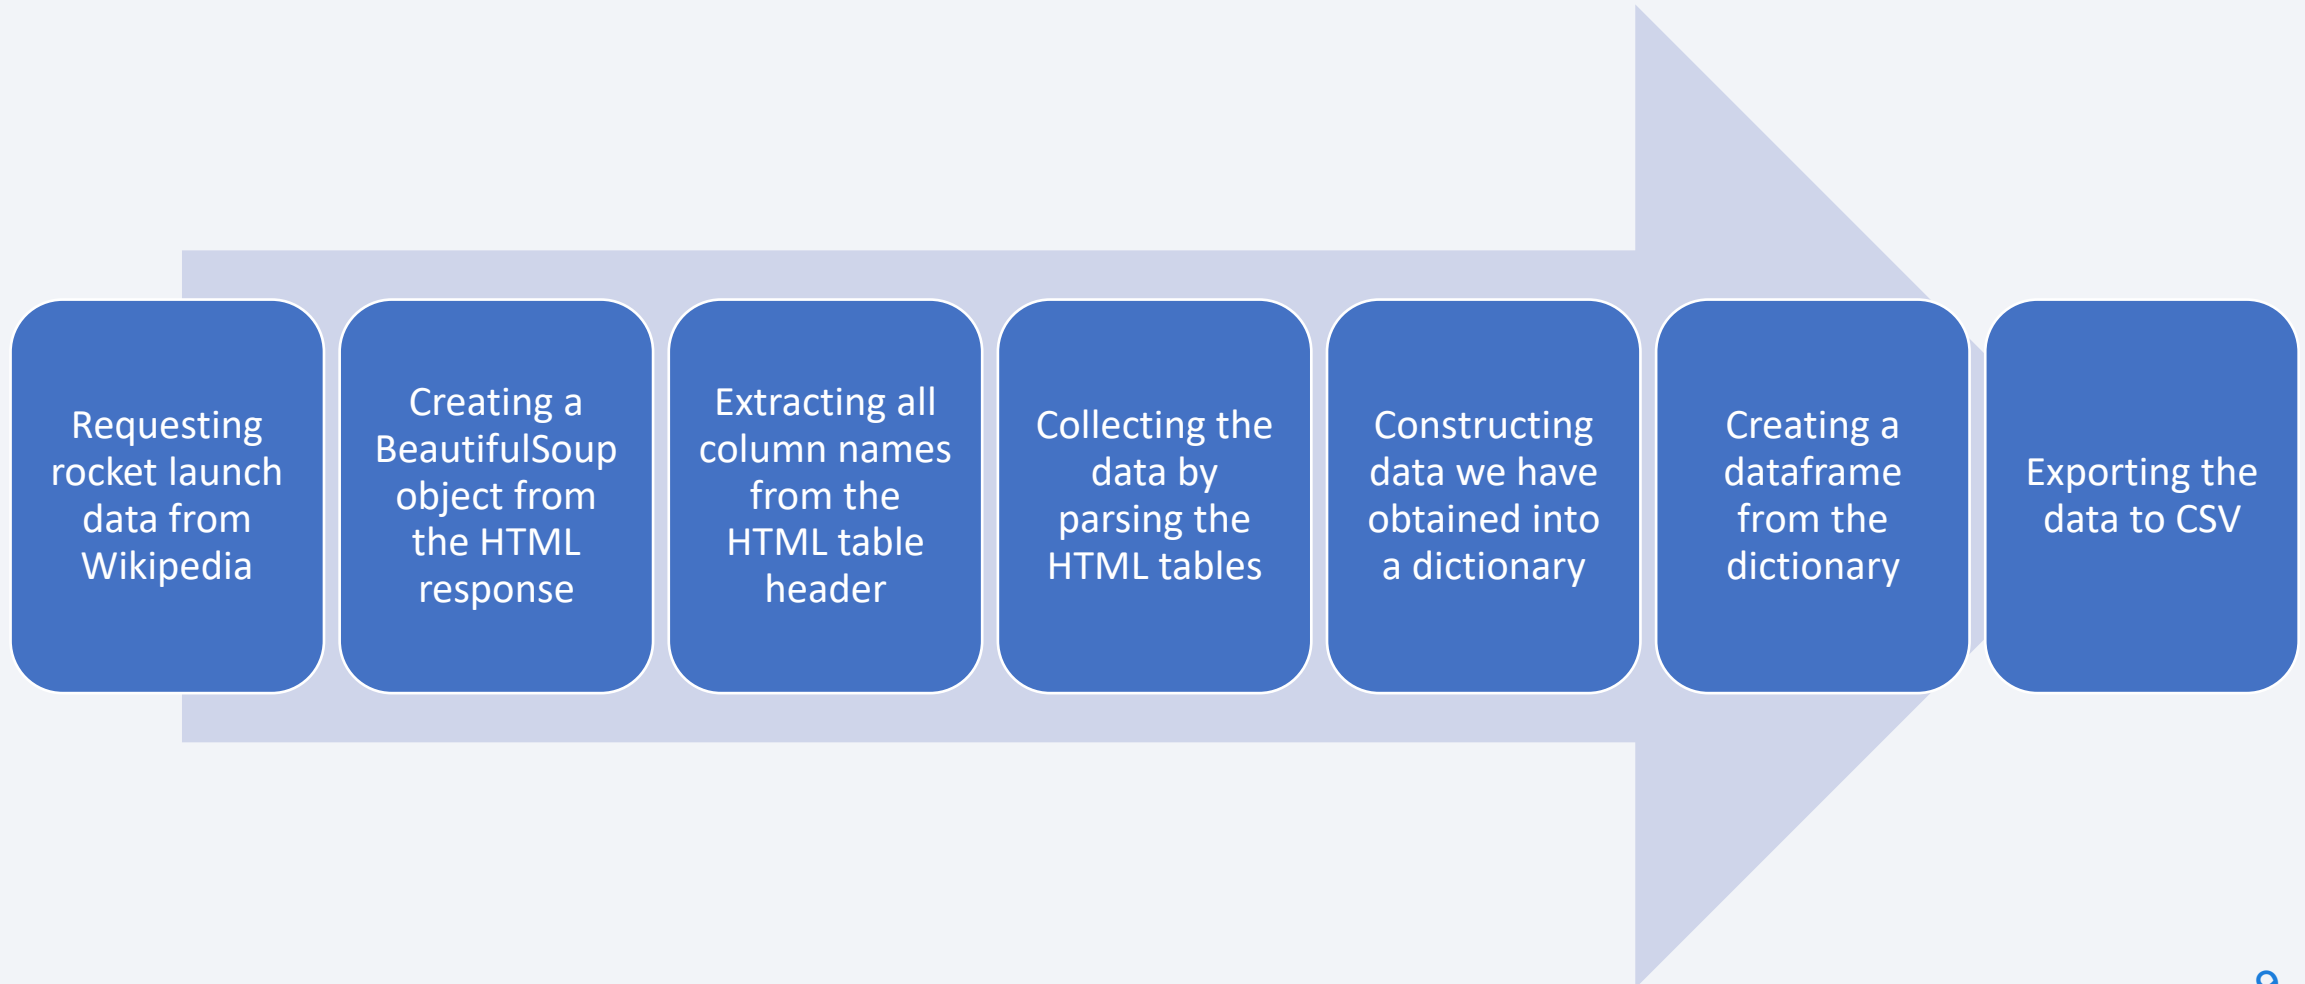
Requesting rocket launch data from Wikipedia

Creating a BeautifulSoup object from the HTML response

Extracting all column names from the HTML table header

Collecting the data by parsing the HTML tables

Constructing data we have obtained into a dictionary

Creating a dataframe from the dictionary

Exporting the data to CSV

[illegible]